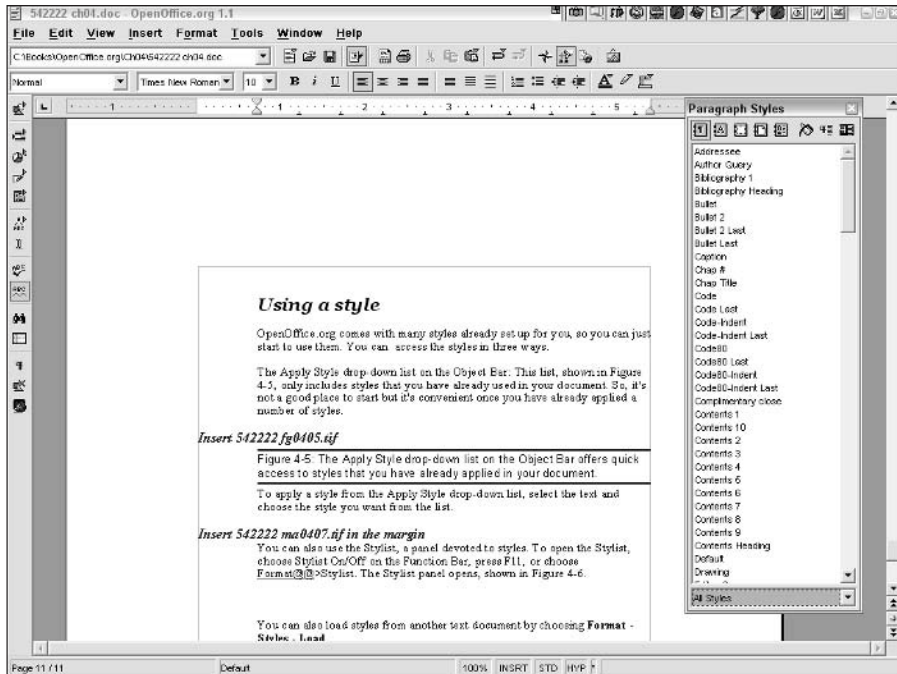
542222 ch04.doc - OpenOffice.org 1.1

File Edit View Insert Format Tools Window Help

C:\Books\OpenOffice.org\Ch04\542222 ch04.doc

Normal | Times New Roman | 10

Paragraph Styles

Addressee
Author Query
Bibliography 1
Bibliography Heading
Bullet
Bullet 2
Bullet 2 Last
Bullet Last
Caption
Chap #
Chap Title
Code
Code Last
Code-Indent
Code-Indent Last
Code80
Code80 Last
Code80-Indent
Code80-Indent Last
Complimentary close
Contents 1
Contents 10
Contents 2
Contents 3
Contents 4
Contents 5
Contents 6
Contents 7
Contents 8
Contents 9
Contents Heading
Default
Drawing

All Styles

Using a style

OpenOffice.org comes with many styles already set up for you, so you can just start to use them. You can access the styles in three ways.

The Apply Style drop-down list on the Object Bar. This list, shown in Figure 4-5, only includes styles that you have already used in your document. So, it's not a good place to start but it's convenient once you have already applied a number of styles.

Insert 542222 fg0405.tif

Figure 4-5: The Apply Style drop-down list on the Object Bar offers quick access to styles that you have already applied in your document.

To apply a style from the Apply Style drop-down list, select the text and choose the style you want from the list.

Insert 542222 ma0407.tif in the margin

You can also use the Stylist, a panel devoted to styles. To open the Stylist, choose Stylist On/Off on the Function Bar, press F11, or choose Format@@>Stylist. The Stylist panel opens, shown in Figure 4-6.

You can also load styles from another text document by choosing Format - Styles - Load

Page 11 / 11 | Default | 100% | INSRT | STD | HYP